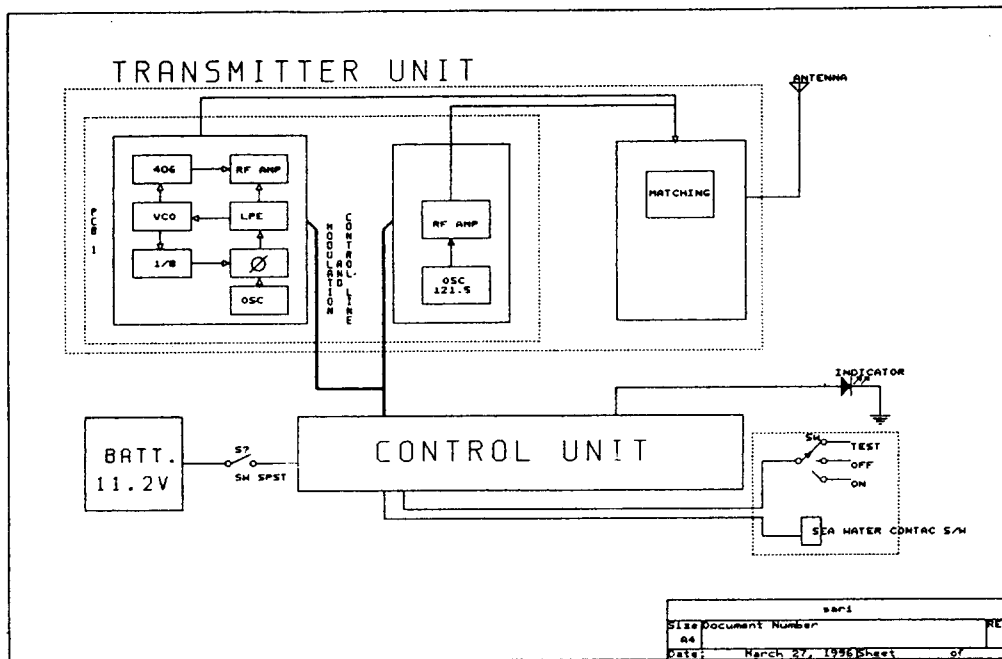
TRANSMITTER UNIT

ANTENNA

PCB 1

406

RF AMP

VCO

LPF

1/8

Ø

OSC

MODULATION AND CONTROL LINE

RF AMP

OSC 121.5

MATCHING

INDICATOR

BATT. 11.2V

S?

SW SPST

CONTROL UNIT

SW

TEST

OFF

ON

SEA WATER CONTAC S/W

sari

| Size | Document Number | RE |
|---|---|---|
| A4 | | |
| Date: | March 27, 1996 Sheet of | |